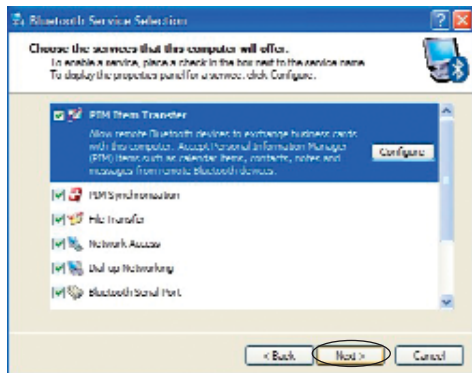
Bluetooth Service Selection

Choose the services that this computer will offer.
To enable a service, place a check in the box next to the service name.
To display the properties panel for a service, click Configure.

PIM Item Transfer
Allow remote Bluetooth devices to exchange business cards with this computer. Accept Personal Information Manager (PIM) items such as calendar items, contacts, notes and messages from remote Bluetooth devices.

Configure

PIM Synchronization
File Transfer
Network Access
Dial-up Networking
Bluetooth Serial Port

< Back
Next >
Cancel